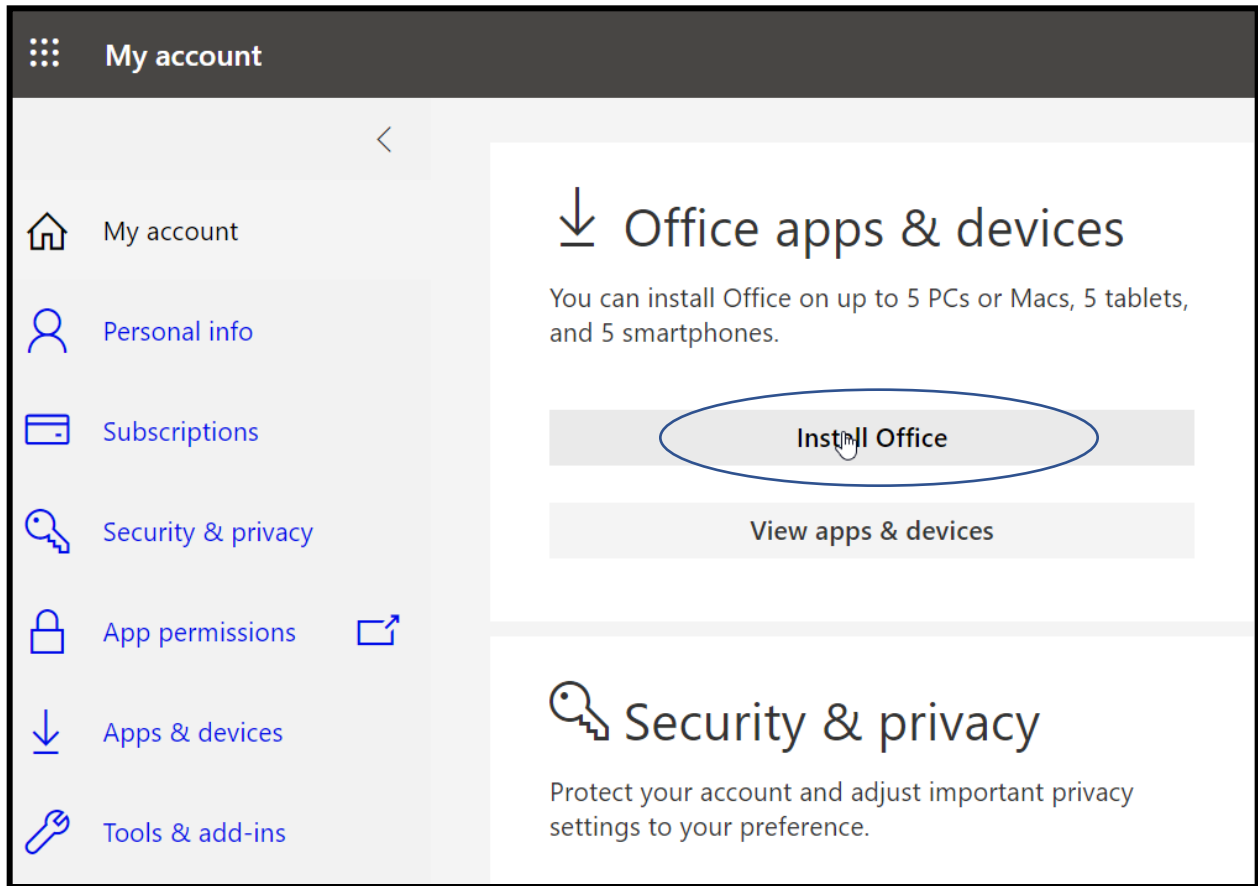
My account

My account

Personal info

Subscriptions

Security & privacy

App permissions

Apps & devices

Tools & add-ins

Office apps & devices

You can install Office on up to 5 PCs or Macs, 5 tablets, and 5 smartphones.

Install Office

View apps & devices

Security & privacy

Protect your account and adjust important privacy settings to your preference.